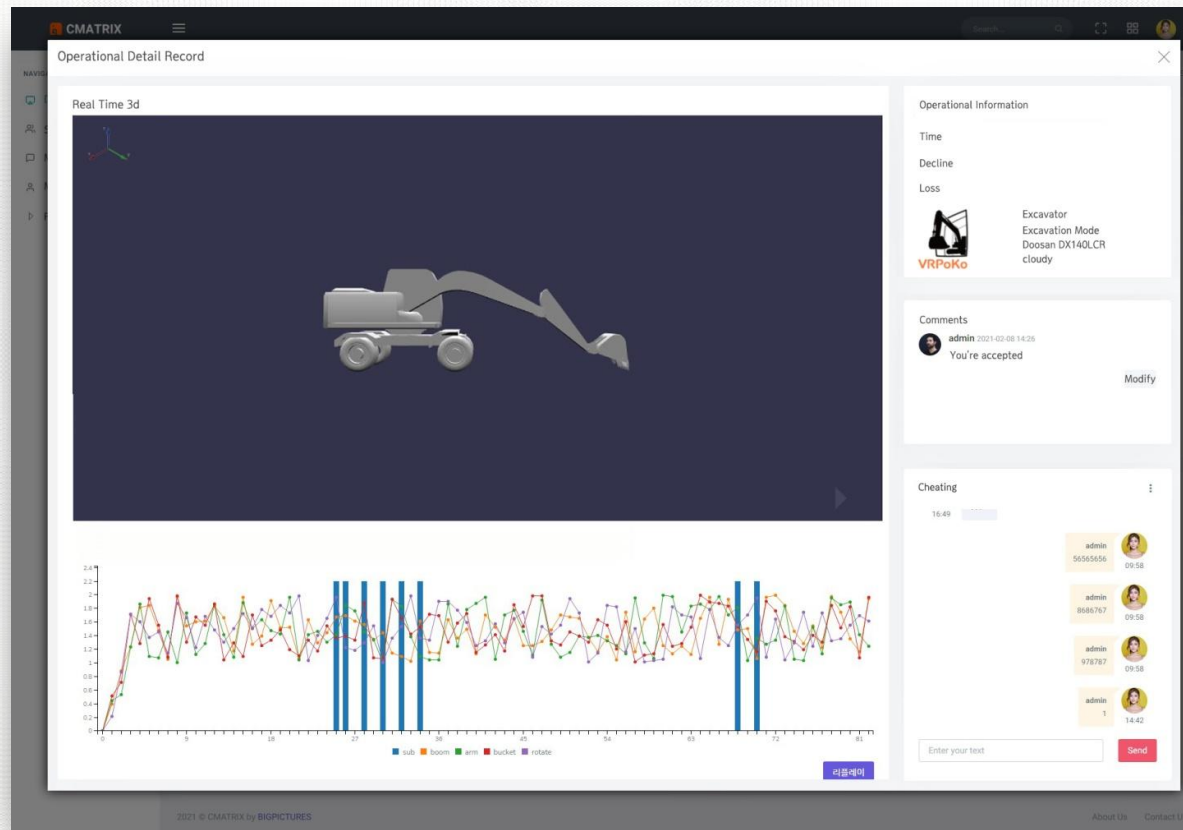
CMATRIX

Search

NAVIG

Operational Detail Record

Real Time 3d

2.4
2.2
2
1.8
1.6
1.4
1.2
1
0.8
0.6
0.4
0.2
0

0 9 18 27 36 45 54 63 72 81

sub boom arm bucket rotate

리플레이

Operational Information

Time

Decline

Loss

VRPoKo

Excavator
Excavation Mode
Doosan DX140LCR
cloudy

Comments

admin 2021-02-08 14:26
You're accepted

Modify

Cheating

16:49

admin
56565656
09:58

admin
8686767
09:58

admin
978787
09:58

admin
1
14:42

Enter your text

Send

2021 © CMATRIX by BIGPICTURES

About Us Contact U